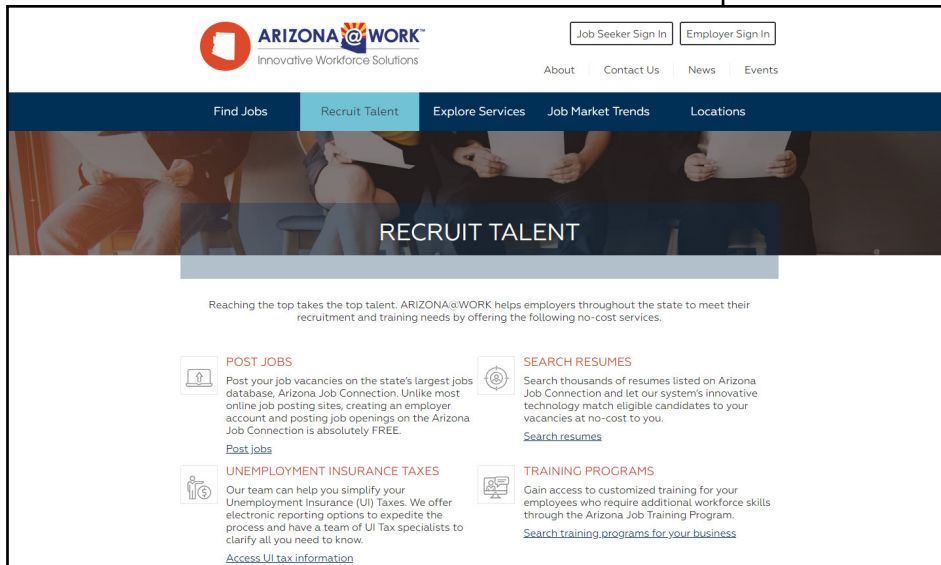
ARIZONA@WORK™
Innovative Workforce Solutions

Job Seeker Sign In
Employer Sign In

About | Contact Us | News | Events

Find Jobs
Recruit Talent
Explore Services
Job Market Trends
Locations

RECRUIT TALENT

Reaching the top takes the top talent. ARIZONA@WORK helps employers throughout the state to meet their recruitment and training needs by offering the following no-cost services.

POST JOBS
Post your job vacancies on the state's largest jobs database, Arizona Job Connection. Unlike most online job posting sites, creating an employer account and posting job openings on the Arizona Job Connection is absolutely FREE.
Post jobs

SEARCH RESUMES
Search thousands of resumes listed on Arizona Job Connection and let our system's innovative technology match eligible candidates to your vacancies at no-cost to you.
Search resumes

UNEMPLOYMENT INSURANCE TAXES
Our team can help you simplify your Unemployment Insurance (UI) Taxes. We offer electronic reporting options to expedite the process and have a team of UI Tax specialists to clarify all you need to know.
Access UI tax information

TRAINING PROGRAMS
Gain access to customized training for your employees who require additional workforce skills through the Arizona Job Training Program.
Search training programs for your business